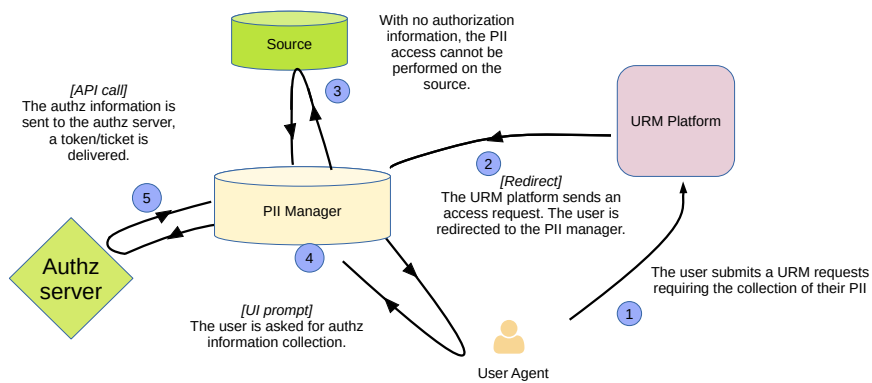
Source

3

With no authorization information, the PII access cannot be performed on the source.

[API call]
The authz information is sent to the authz server, a token/ticket is delivered.

URM Platform

2

[Redirect]
The URM platform sends an access request. The user is redirected to the PII manager.

5

PII Manager

4

Authz server

The user submits a URM requests requiring the collection of their PII

1

[UI prompt]
The user is asked for authz information collection.

User Agent